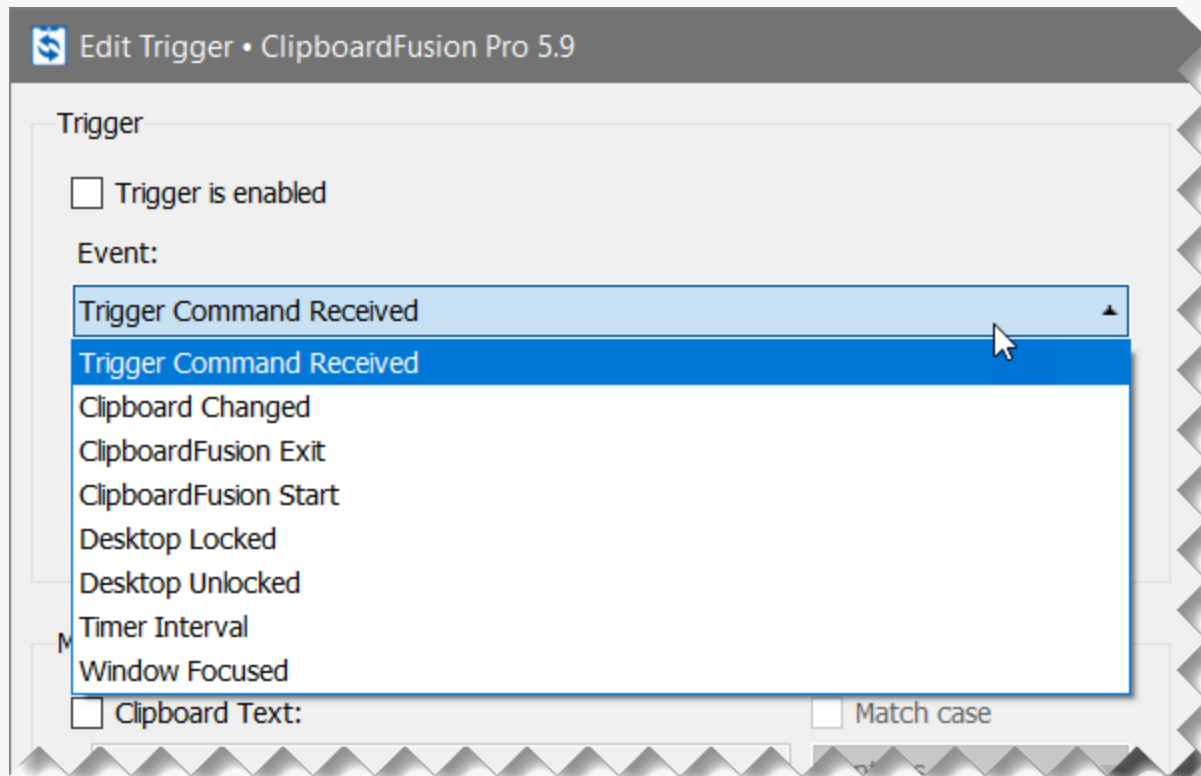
Edit Trigger • ClipboardFusion Pro 5.9

Trigger

Trigger is enabled

Event:

Trigger Command Received

Trigger Command Received
Clipboard Changed
ClipboardFusion Exit
ClipboardFusion Start
Desktop Locked
Desktop Unlocked
Timer Interval
Window Focused

M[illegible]

Clipboard Text:

Match case

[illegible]